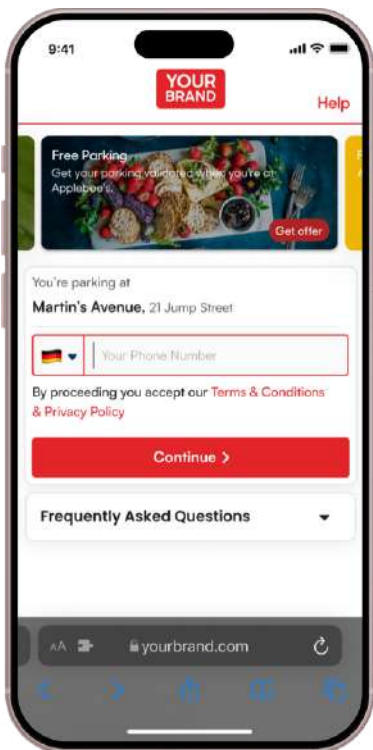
9:41

YOUR BRAND

Help

Free Parking
Get your parking validated when you're at Applebee's.

Get offer

You're parking at
Martin's Avenue, 21 Jump Street

Your Phone Number

By proceeding you accept our Terms & Conditions & Privacy Policy

Continue >

Frequently Asked Questions

AA yourbrand.com